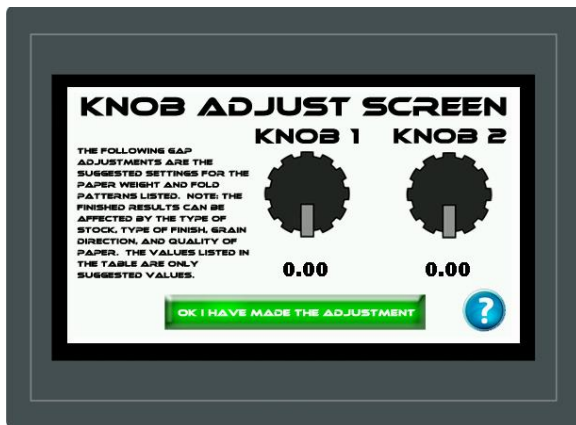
KNOB ADJUST SCREEN

THE FOLLOWING GAP ADJUSTMENTS ARE THE SUGGESTED SETTINGS FOR THE PAPER WEIGHT AND FOLD PATTERNS LISTED. NOTE: THE FINISHED RESULTS CAN BE AFFECTED BY THE TYPE OF STOCK, TYPE OF FINISH, GRAIN DIRECTION, AND QUALITY OF PAPER. THE VALUES LISTED IN THE TABLE ARE ONLY SUGGESTED VALUES.

KNOB 1

0.00

KNOB 2

0.00

OK I HAVE MADE THE ADJUSTMENT

?